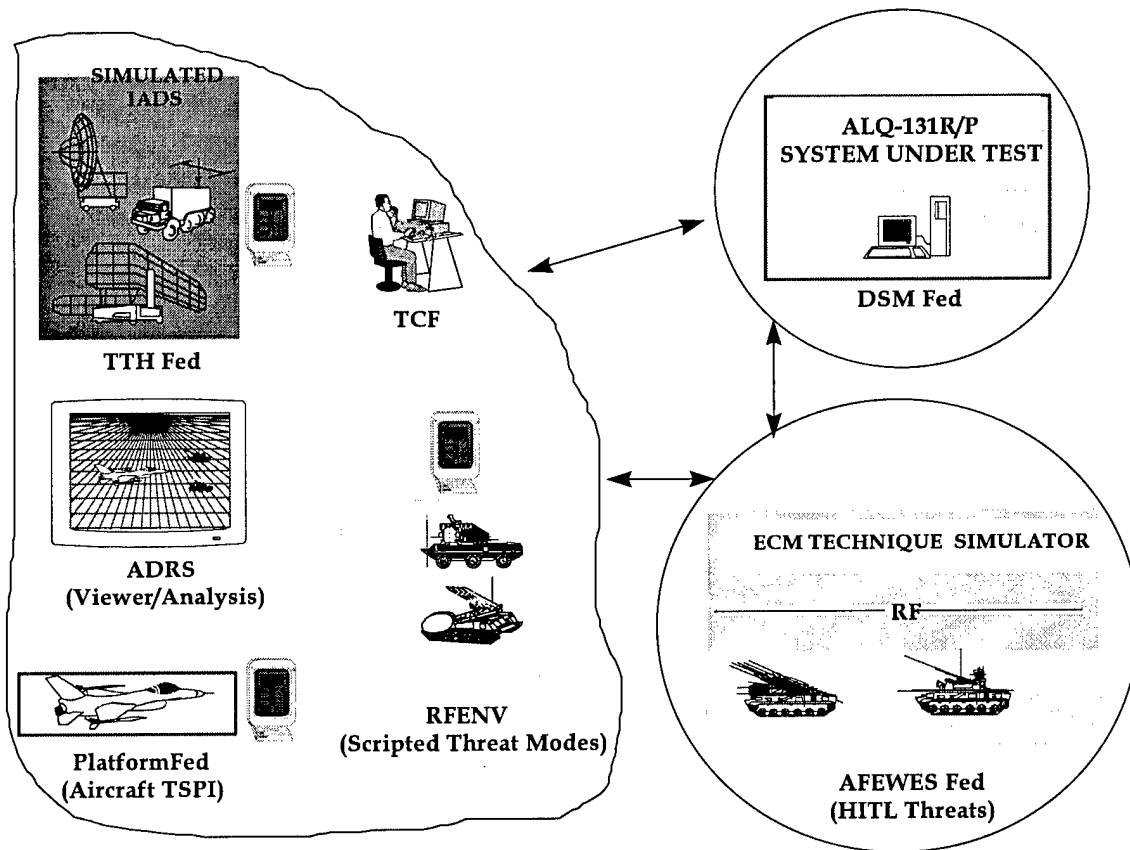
SIMULATED IADS

TTH Fed

TCF

ALQ-131R/P SYSTEM UNDER TEST

DSM Fed

ADRS (Viewer/Analysis)

ECM TECHNIQUE SIMULATOR

RF

PlatformFed (Aircraft TSPI)

RFENV (Scripted Threat Modes)

AFEWES Fed (HITL Threats)